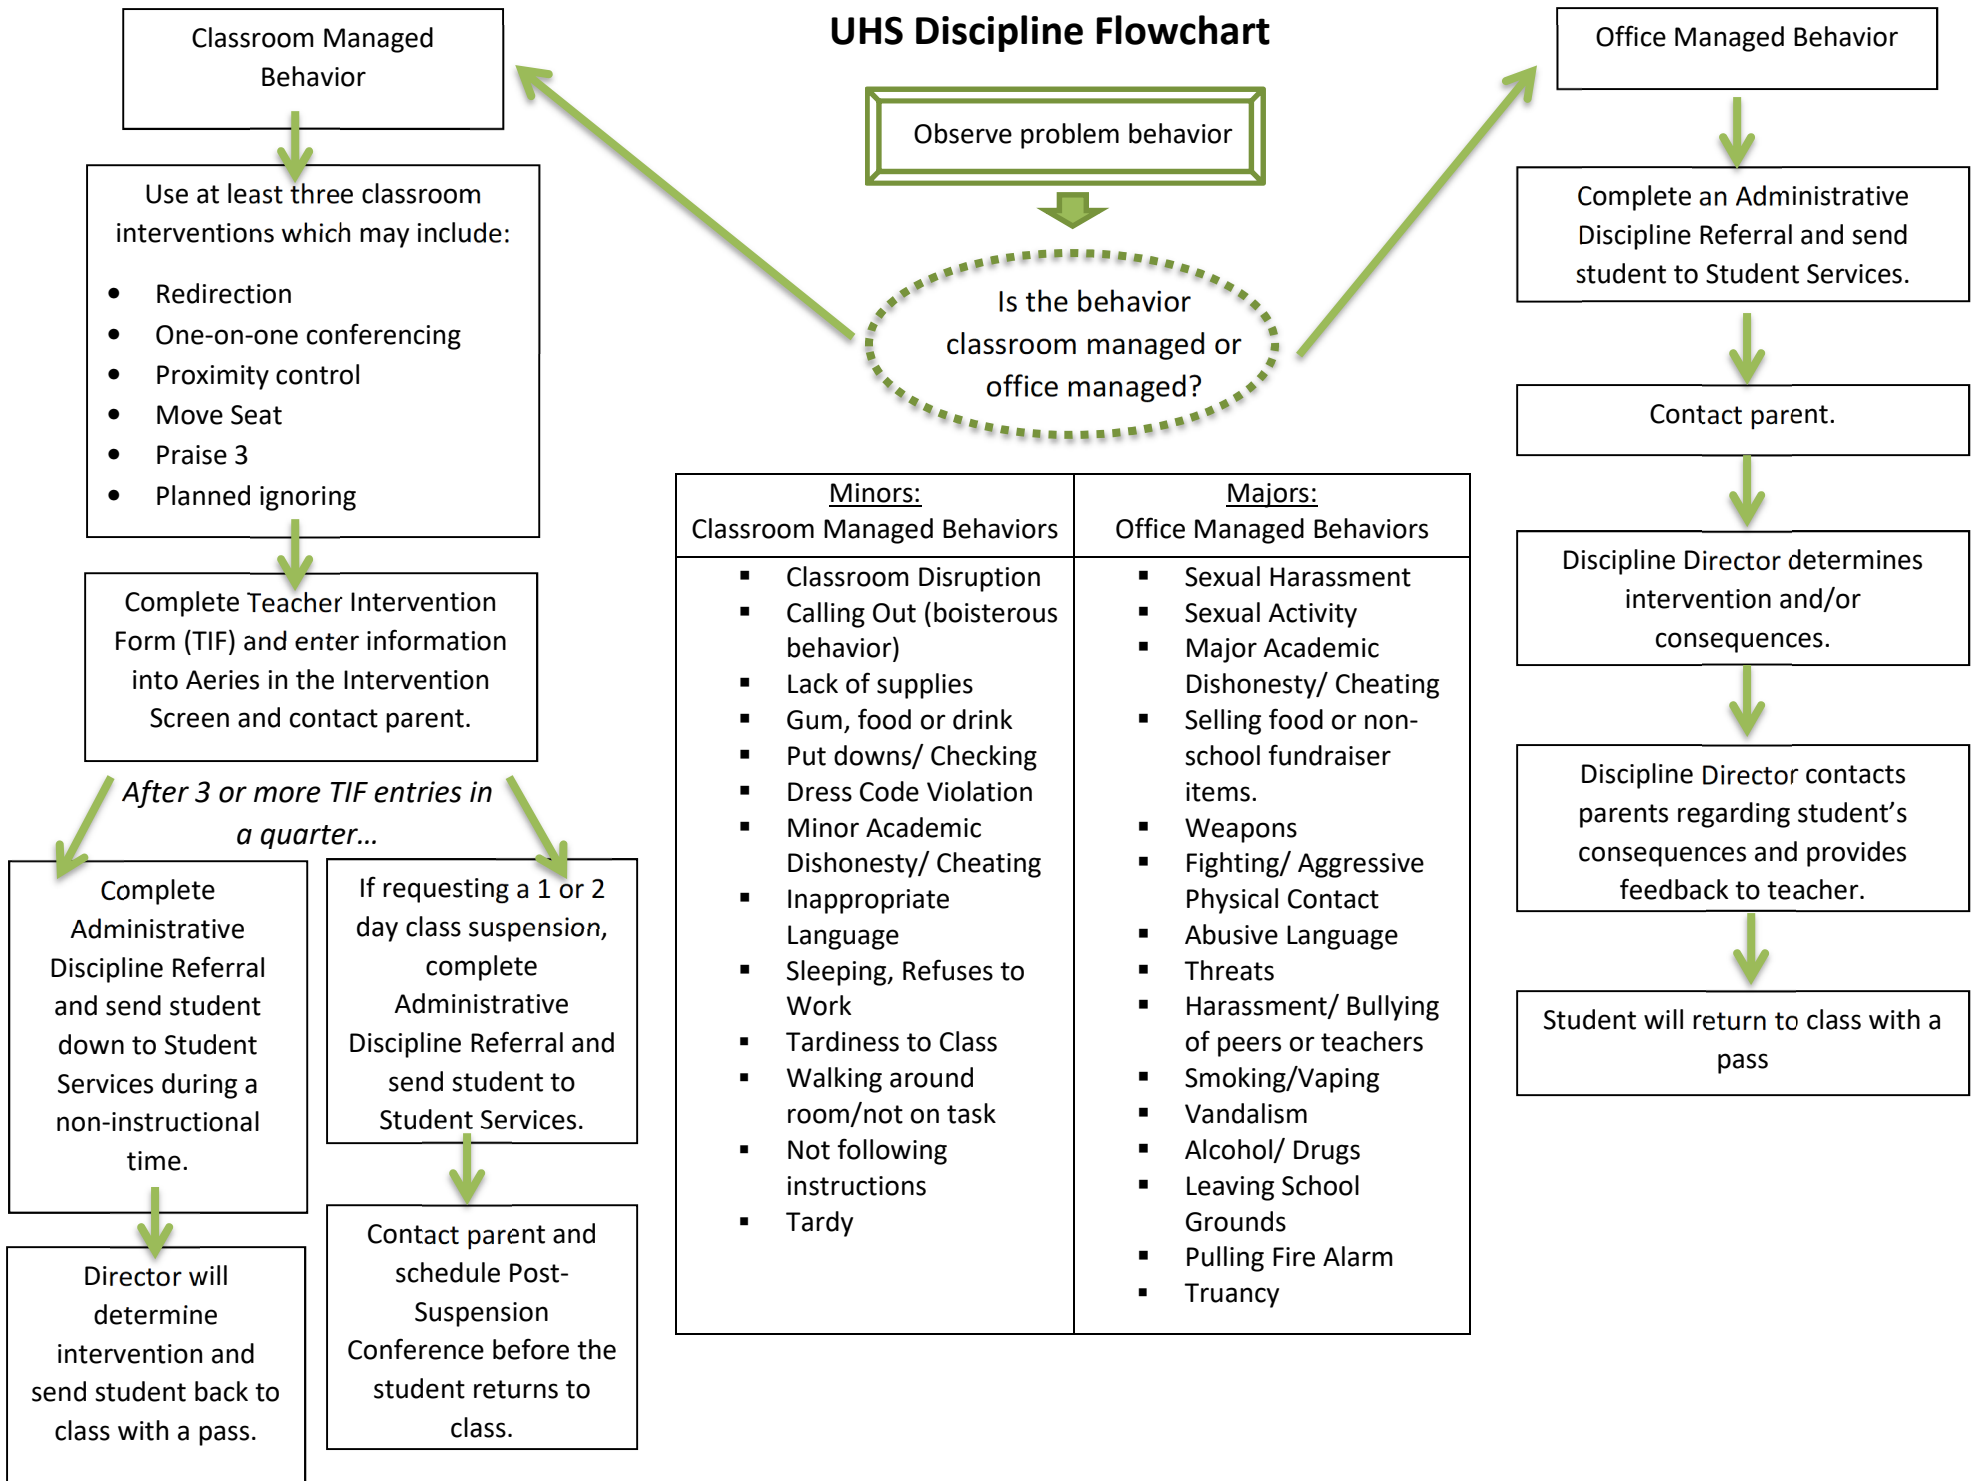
UHS Discipline Flowchart

Observe problem behavior

Is the behavior classroom managed or office managed?

Classroom Managed Behavior

Use at least three classroom interventions which may include:

- Redirection
- One-on-one conferencing
- Proximity control
- Move Seat
- Praise 3
- Planned ignoring

Complete Teacher Intervention Form (TIF) and enter information into Aeries in the Intervention Screen and contact parent.

After 3 or more TIF entries in a quarter…

Complete Administrative Discipline Referral and send student down to Student Services during a non-instructional time.

Director will determine intervention and send student back to class with a pass.

If requesting a 1 or 2 day class suspension, complete Administrative Discipline Referral and send student to Student Services.

Contact parent and schedule Post-Suspension Conference before the student returns to class.

| Minors: Classroom Managed Behaviors | Majors: Office Managed Behaviors |
|---|---|
| ▪ Classroom Disruption<br>▪ Calling Out (boisterous behavior)<br>▪ Lack of supplies<br>▪ Gum, food or drink<br>▪ Put downs/ Checking<br>▪ Dress Code Violation<br>▪ Minor Academic Dishonesty/ Cheating<br>▪ Inappropriate Language<br>▪ Sleeping, Refuses to Work<br>▪ Tardiness to Class<br>▪ Walking around room/not on task<br>▪ Not following instructions<br>▪ Tardy | ▪ Sexual Harassment<br>▪ Sexual Activity<br>▪ Major Academic Dishonesty/ Cheating<br>▪ Selling food or non-school fundraiser items.<br>▪ Weapons<br>▪ Fighting/ Aggressive Physical Contact<br>▪ Abusive Language<br>▪ Threats<br>▪ Harassment/ Bullying of peers or teachers<br>▪ Smoking/Vaping<br>▪ Vandalism<br>▪ Alcohol/ Drugs<br>▪ Leaving School Grounds<br>▪ Pulling Fire Alarm<br>▪ Truancy |

Office Managed Behavior

Complete an Administrative Discipline Referral and send student to Student Services.

Contact parent.

Discipline Director determines intervention and/or consequences.

Discipline Director contacts parents regarding student's consequences and provides feedback to teacher.

Student will return to class with a pass